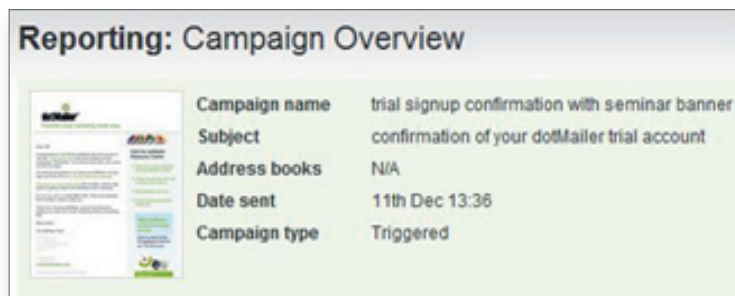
Reporting: Campaign Overview

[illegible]

| Campaign name | trial signup confirmation with seminar banner |
|---|---|
| Subject | confirmation of your dotMailer trial account |
| Address books | N/A |
| Date sent | 11th Dec 13:36 |
| Campaign type | Triggered |